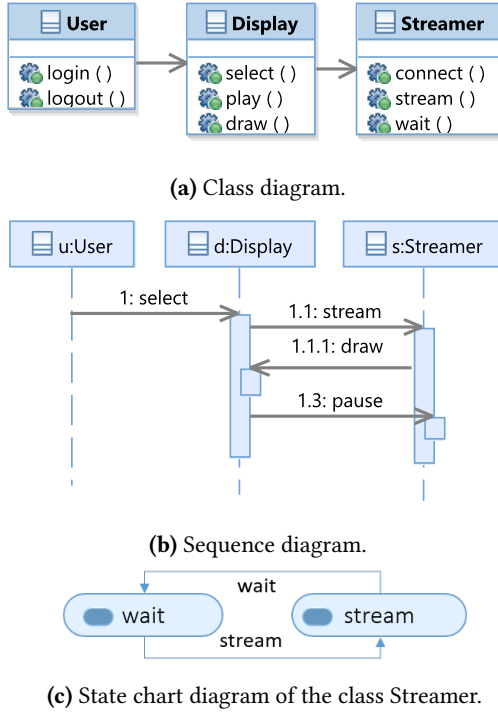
User

login ( )
logout ( )

Display

select ( )
play ( )
draw ( )

Streamer

connect ( )
stream ( )
wait ( )

**(a)** Class diagram.

u:User

d:Display

s:Streamer

1: select

1.1: stream

1.1.1: draw

1.3: pause

**(b)** Sequence diagram.

wait

wait

stream

stream

**(c)** State chart diagram of the class Streamer.